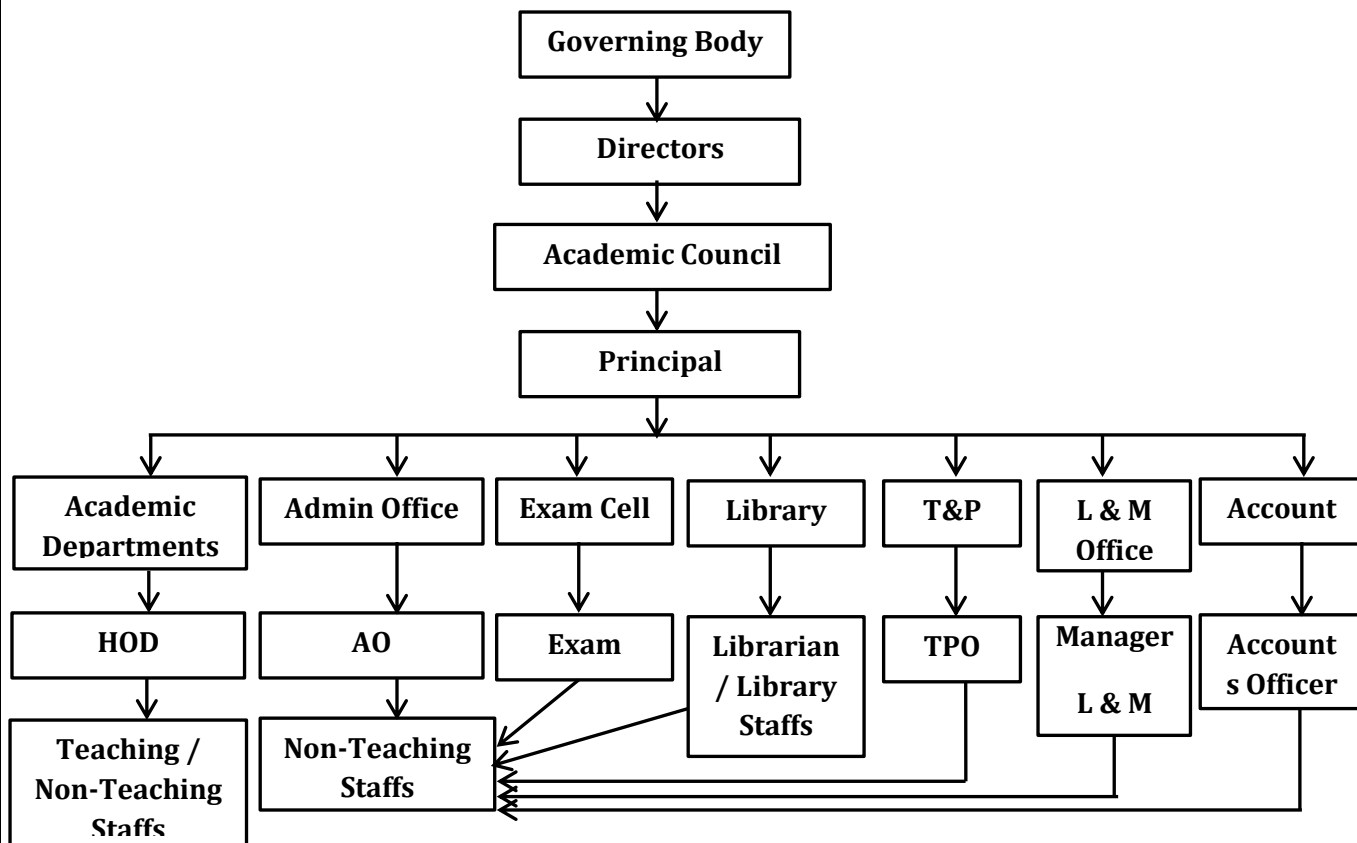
Governing Body

Directors

Academic Council

Principal

Academic Departments

HOD

Teaching / Non-Teaching Staffs

Admin Office

AO

Non-Teaching Staffs

Exam Cell

Exam

Library

Librarian / Library Staffs

T&P

TPO

L & M Office

Manager L & M

Account

Account s Officer